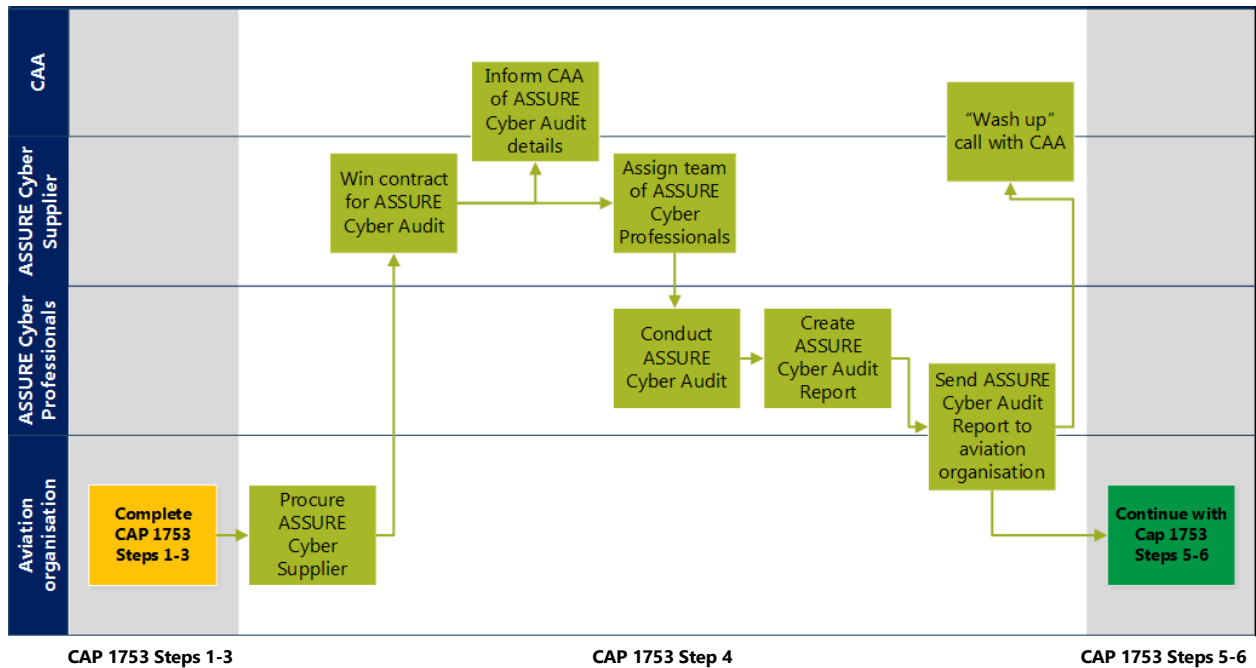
CAA

ASSURE Cyber Supplier

ASSURE Cyber Professionals

Aviation organisation

Inform CAA of ASSURE Cyber Audit details

"Wash up" call with CAA

Win contract for ASSURE Cyber Audit

Assign team of ASSURE Cyber Professionals

Conduct ASSURE Cyber Audit

Create ASSURE Cyber Audit Report

Send ASSURE Cyber Audit Report to aviation organisation

Complete CAP 1753 Steps 1-3

Procure ASSURE Cyber Supplier

Continue with Cap 1753 Steps 5-6

CAP 1753 Steps 1-3

CAP 1753 Step 4

CAP 1753 Steps 5-6